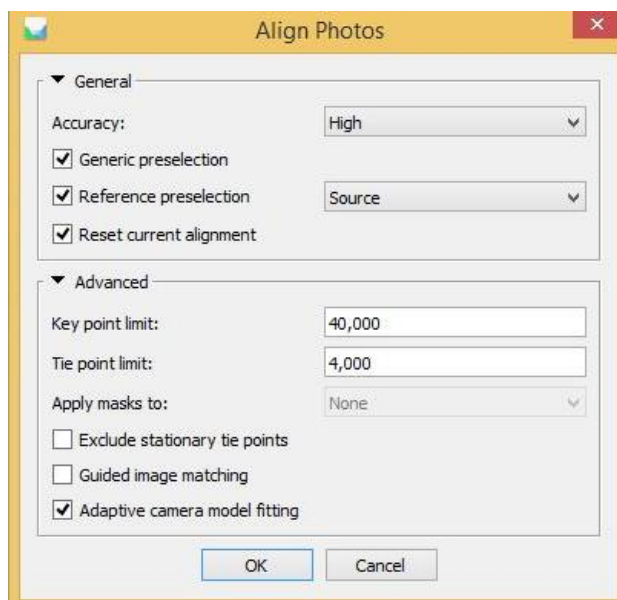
Align Photos

General

Accuracy: High

Generic preselection

Reference preselection Source

Reset current alignment

Advanced

Key point limit: 40,000

Tie point limit: 4,000

Apply masks to: None

Exclude stationary tie points

Guided image matching

Adaptive camera model fitting

OK Cancel